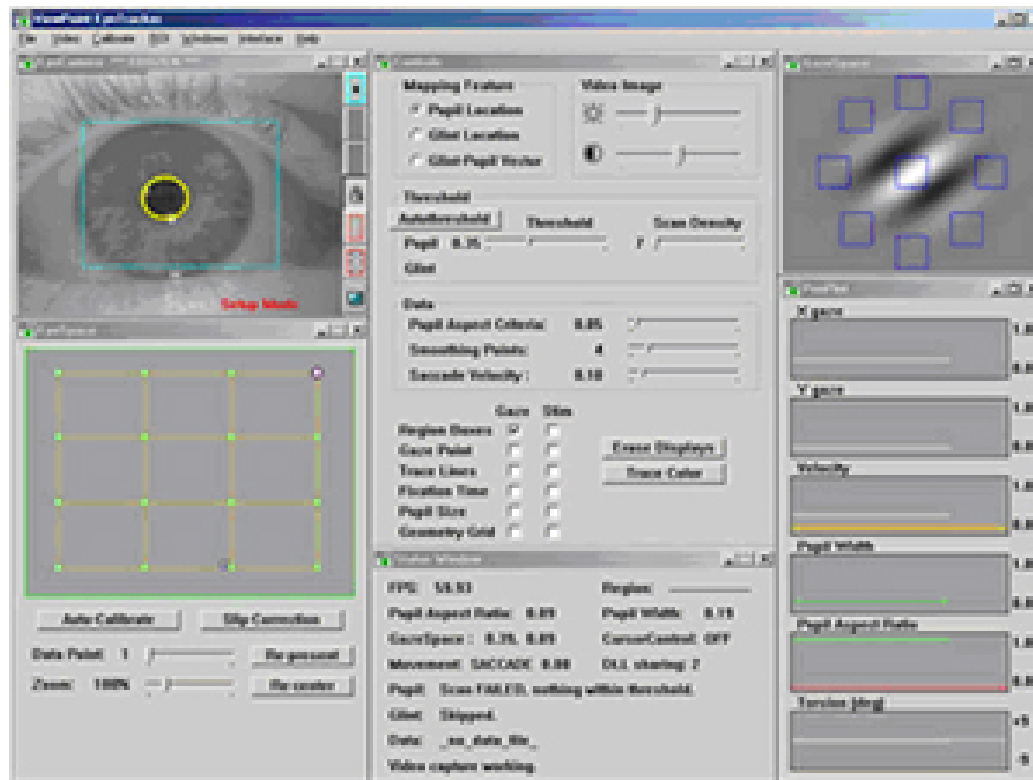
ViewPoint EyeTracker

File Video Calibrate ROI Windows Interface Help

Setup Mode

Auto Calibrate
Slip Correction
Data Point: 1
Re-present
Zoom: 100%
Re-center

Controls

Mapping Feature
Pupil Location
Glint Location
Glint-Pupil Vector

Video Image

Threshold
AutoThreshold
Threshold
Scan Density
Pupil 0.35
7
Glint

Data
Pupil Aspect Criteria: 0.85
Smoothing Points: 4
Saccade Velocity: 0.10

Gaze Stim
Region Boxes
Gaze Point
Trace Lines
Fixation Time
Pupil Size
Geometry Grid

Erase Displays
Trace Color

Status Window

FPS: 58.93
Region:
Pupil Aspect Ratio: 0.89
Pupil Width: 0.19
GazeSpace: 0.35, 0.89
CursorControl: OFF
Movement: SACCADE 0.00
DLL sharing: 7
Pupil: Scan FAILED, nothing within threshold.
Glint: Skipped.
Data: _no_data_file_
Video capture working

X gaze
1.0
0.0
Y gaze
1.0
0.0
Velocity
1.0
0.0
Pupil Width
1.0
0.0
Pupil Aspect Ratio
1.0
0.0
Torsion [deg]
+5
-5